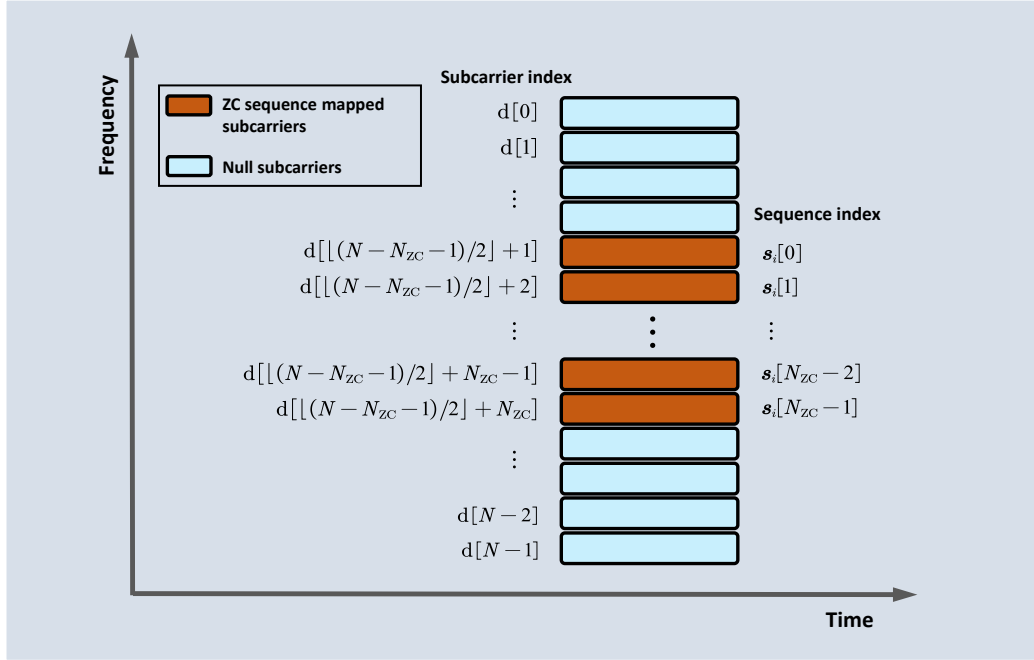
Frequency

ZC sequence mapped subcarriers

Null subcarriers

Subcarrier index

$\mathrm{d}[0]$
$\mathrm{d}[1]$
$\vdots$
$\mathrm{d}[\lfloor (N-N_{\mathrm{ZC}}-1)/2 \rfloor +1]$
$\mathrm{d}[\lfloor (N-N_{\mathrm{ZC}}-1)/2 \rfloor +2]$
$\vdots$
$\mathrm{d}[\lfloor (N-N_{\mathrm{ZC}}-1)/2 \rfloor +N_{\mathrm{ZC}}-1]$
$\mathrm{d}[\lfloor (N-N_{\mathrm{ZC}}-1)/2 \rfloor +N_{\mathrm{ZC}}]$
$\vdots$
$\mathrm{d}[N-2]$
$\mathrm{d}[N-1]$

Sequence index

$\boldsymbol{s}_i[0]$
$\boldsymbol{s}_i[1]$
$\vdots$
$\boldsymbol{s}_i[N_{\mathrm{ZC}}-2]$
$\boldsymbol{s}_i[N_{\mathrm{ZC}}-1]$

Time